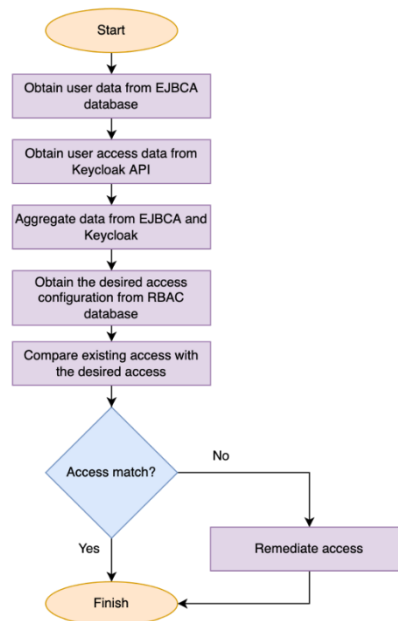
Start

Obtain user data from EJBCA database

Obtain user access data from Keycloak API

Aggregate data from EJBCA and Keycloak

Obtain the desired access configuration from RBAC database

Compare existing access with the desired access

Access match?

No

Yes

Remediate access

Finish